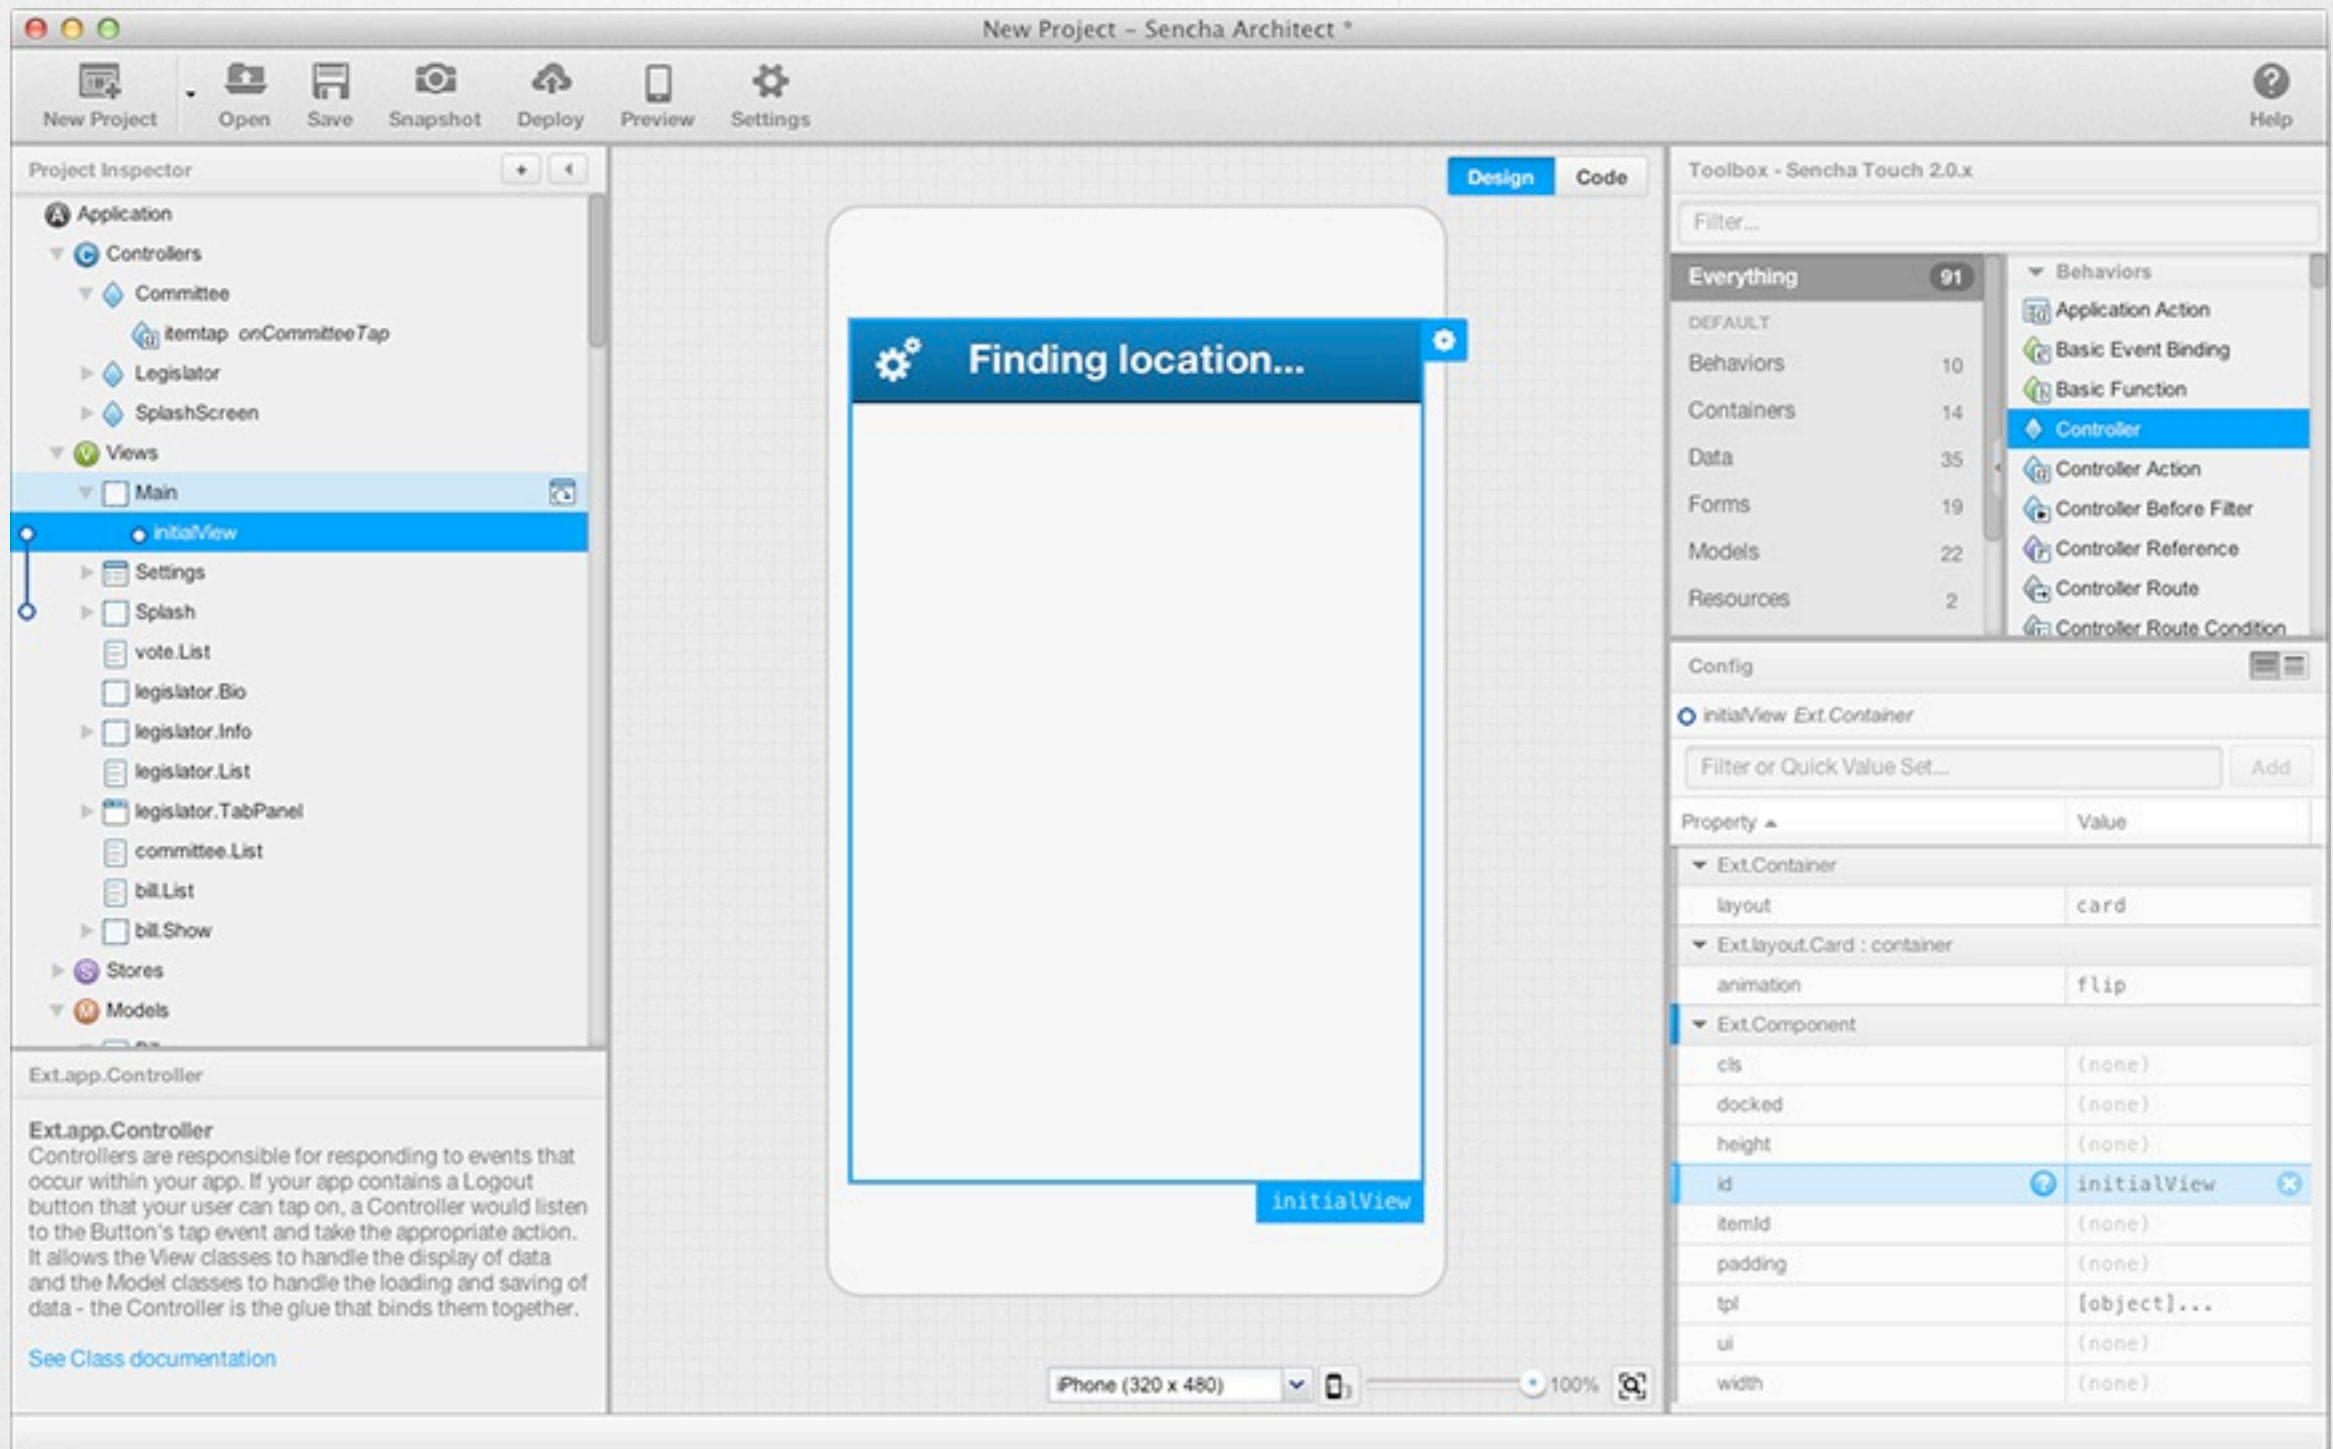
New Project – Sencha Architect *

New Project Open Save Snapshot Deploy Preview Settings Help

Project Inspector

Application
Controllers
Committee
itemtap onCommitteeTap
Legislator
SplashScreen
Views
Main
initialView
Settings
Splash
vote.List
legislator.Bio
legislator.Info
legislator.List
legislator.TabPanel
committee.List
bill.List
bill.Show
Stores
Models

Ext.app.Controller

Ext.app.Controller
Controllers are responsible for responding to events that occur within your app. If your app contains a Logout button that your user can tap on, a Controller would listen to the Button's tap event and take the appropriate action. It allows the View classes to handle the display of data and the Model classes to handle the loading and saving of data - the Controller is the glue that binds them together.

See Class documentation

Design Code

Finding location...

initialView

iPhone (320 x 480) 100%

Toolbox - Sencha Touch 2.0.x

Filter...

| Everything | 91 |
|---|---|
| DEFAULT | |
| Behaviors | 10 |
| Containers | 14 |
| Data | 35 |
| Forms | 19 |
| Models | 22 |
| Resources | 2 |

Behaviors
Application Action
Basic Event Binding
Basic Function
Controller
Controller Action
Controller Before Filter
Controller Reference
Controller Route
Controller Route Condition

Config

initialView Ext.Container

Filter or Quick Value Set... Add

| Property | Value |
|---|---|
| Ext.Container | |
| layout | card |
| Ext.layout.Card : container | |
| animation | flip |
| Ext.Component | |
| cls | (none) |
| docked | (none) |
| height | (none) |
| id | initialView |
| itemId | (none) |
| padding | (none) |
| tpl | [object]... |
| ui | (none) |
| width | (none) |